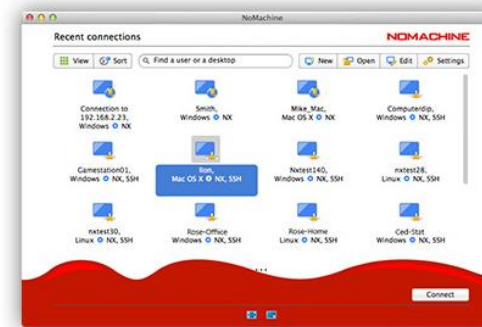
NoMachine

Recent connections

NOMACHINE

View Sort Find a user or a desktop New Open Edit Settings

Connection to 192.168.2.23, Windows NX

Smith, Windows NX

Mike_Mac, Mac OS X NX

Computerdip, Windows NX, SSH

Gamestation01, Windows NX, SSH

lion, Mac OS X NX, SSH

Nxtest140, Windows NX, SSH

nxtest28, Linux NX, SSH

nxtest30, Linux NX, SSH

Rose-Office Windows NX, SSH

Rose-Home Linux NX, SSH

Ced-Stat Windows NX, SSH

Connect